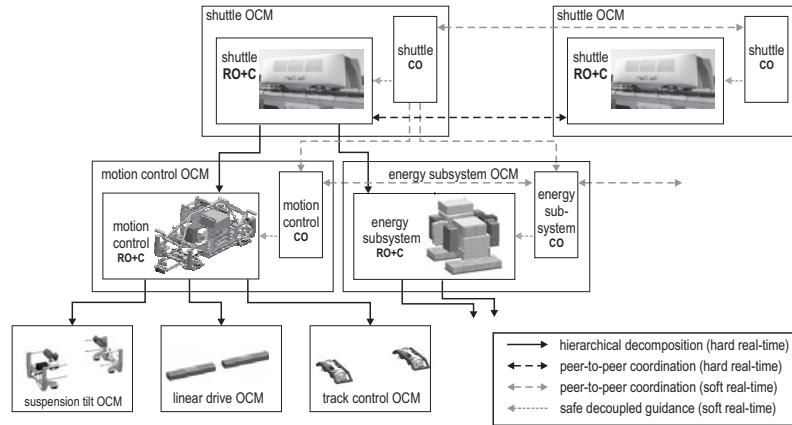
shuttle OCM

shuttle RO+C

shuttle CO

shuttle OCM

shuttle RO+C

shuttle CO

motion control OCM

motion control CO

motion control RO+C

energy subsystem OCM

energy subsystem RO+C

energy sub-system CO

suspension tilt OCM

linear drive OCM

track control OCM

hierarchical decomposition (hard real-time)
peer-to-peer coordination (hard real-time)
peer-to-peer coordination (soft real-time)
safe decoupled guidance (soft real-time)